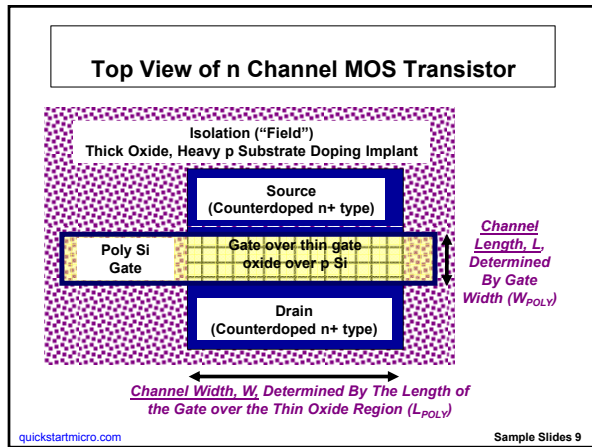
Top View of n Channel MOS Transistor

Isolation (“Field”)
Thick Oxide, Heavy p Substrate Doping Implant

Source
(Counterdoped n+ type)

Poly Si Gate

Gate over thin gate oxide over p Si

Channel Length, L, Determined By Gate Width ($W_{POLY}$)

Drain
(Counterdoped n+ type)

Channel Width, W, Determined By The Length of the Gate over the Thin Oxide Region ($L_{POLY}$)

quickstartmicro.com

Sample Slides 9